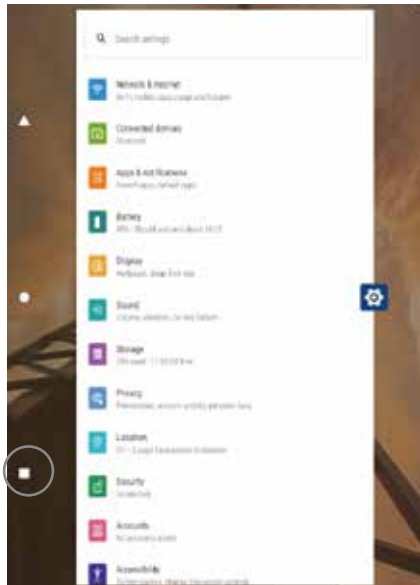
Search settings

Network & internet
Wi-Fi, mobile, data usage and hotspot

Connected devices
Bluetooth

Apps & notifications
Recent apps, default apps

Battery
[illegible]

Display
Wallpaper, sleep, font size

Sound
Volume, vibration, Do Not Disturb

Storage
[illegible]

Privacy
Permissions, account activity, personal data

Location
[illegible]

Security
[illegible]

Accounts
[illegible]

Accessibility
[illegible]